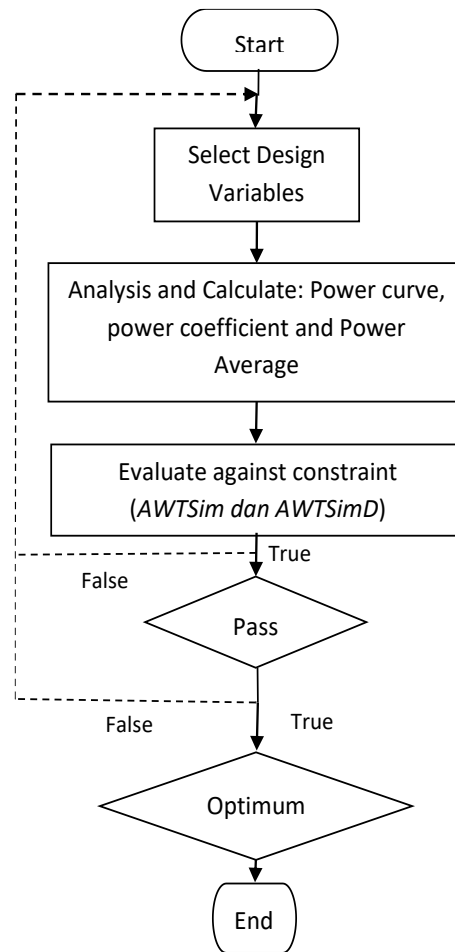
Start

Select Design Variables

Analysis and Calculate: Power curve, power coefficient and Power Average

Evaluate against constraint (*AWTSim dan AWTSimD*)

True

False

Pass

False

True

Optimum

End